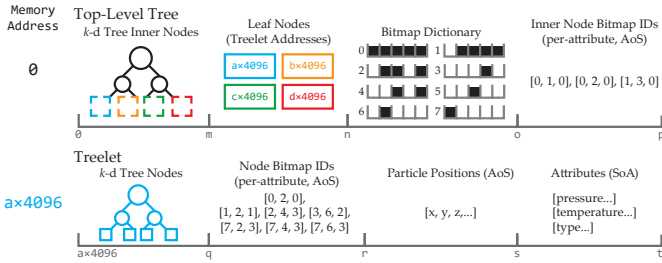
Memory Address

0

Top-Level Tree
k-d Tree Inner Nodes

Leaf Nodes
(Treelet Addresses)

a×4096
b×4096
c×4096
d×4096

Bitmap Dictionary
0 1
2 3
4 5
6 7

Inner Node Bitmap IDs
(per-attribute, AoS)

[0, 1, 0], [0, 2, 0], [1, 3, 0]

0 m n o p

a×4096

Treelet
k-d Tree Nodes

Node Bitmap IDs
(per-attribute, AoS)
[0, 2, 0],
[1, 2, 1], [2, 4, 3], [3, 6, 2],
[7, 2, 3], [7, 4, 3], [7, 6, 3]

Particle Positions (AoS)

[x, y, z,...]

Attributes (SoA)

[pressure...]
[temperature...]
[type...]

a×4096 q r s t